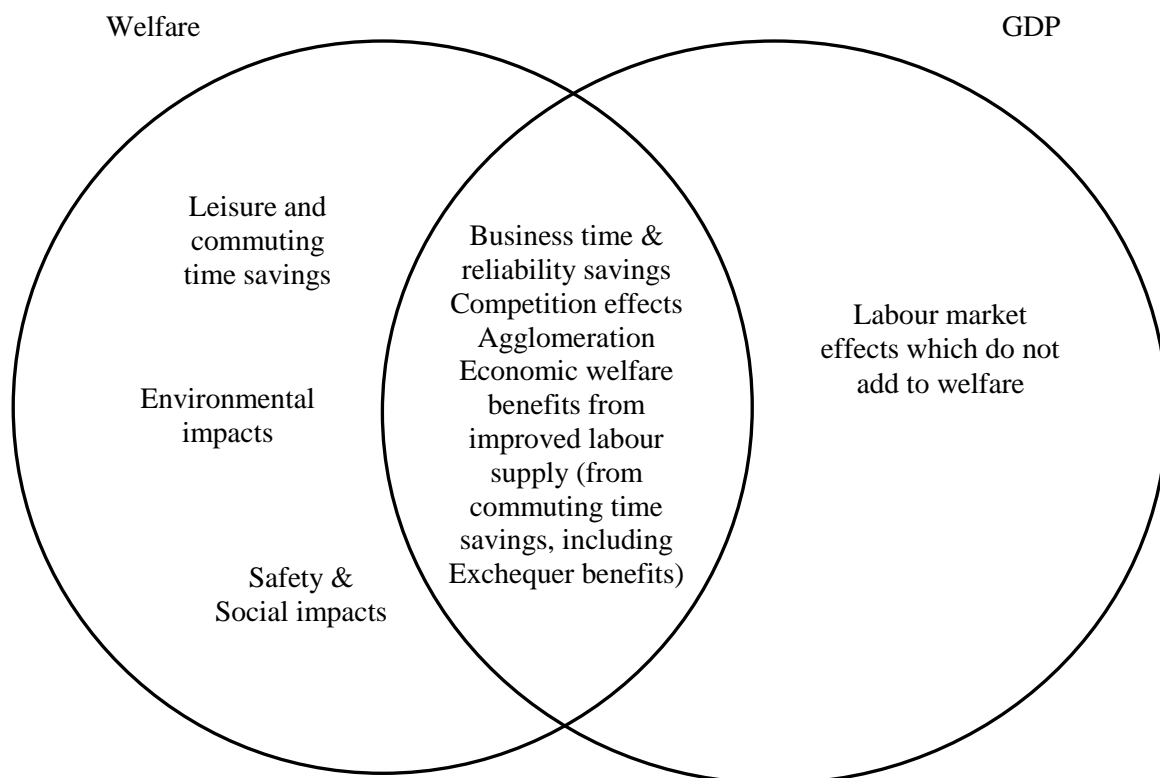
Welfare

GDP

Leisure and commuting time savings

Environmental impacts

Safety & Social impacts

Business time & reliability savings
Competition effects
Agglomeration
Economic welfare benefits from improved labour supply (from commuting time savings, including Exchequer benefits)

Labour market effects which do not add to welfare